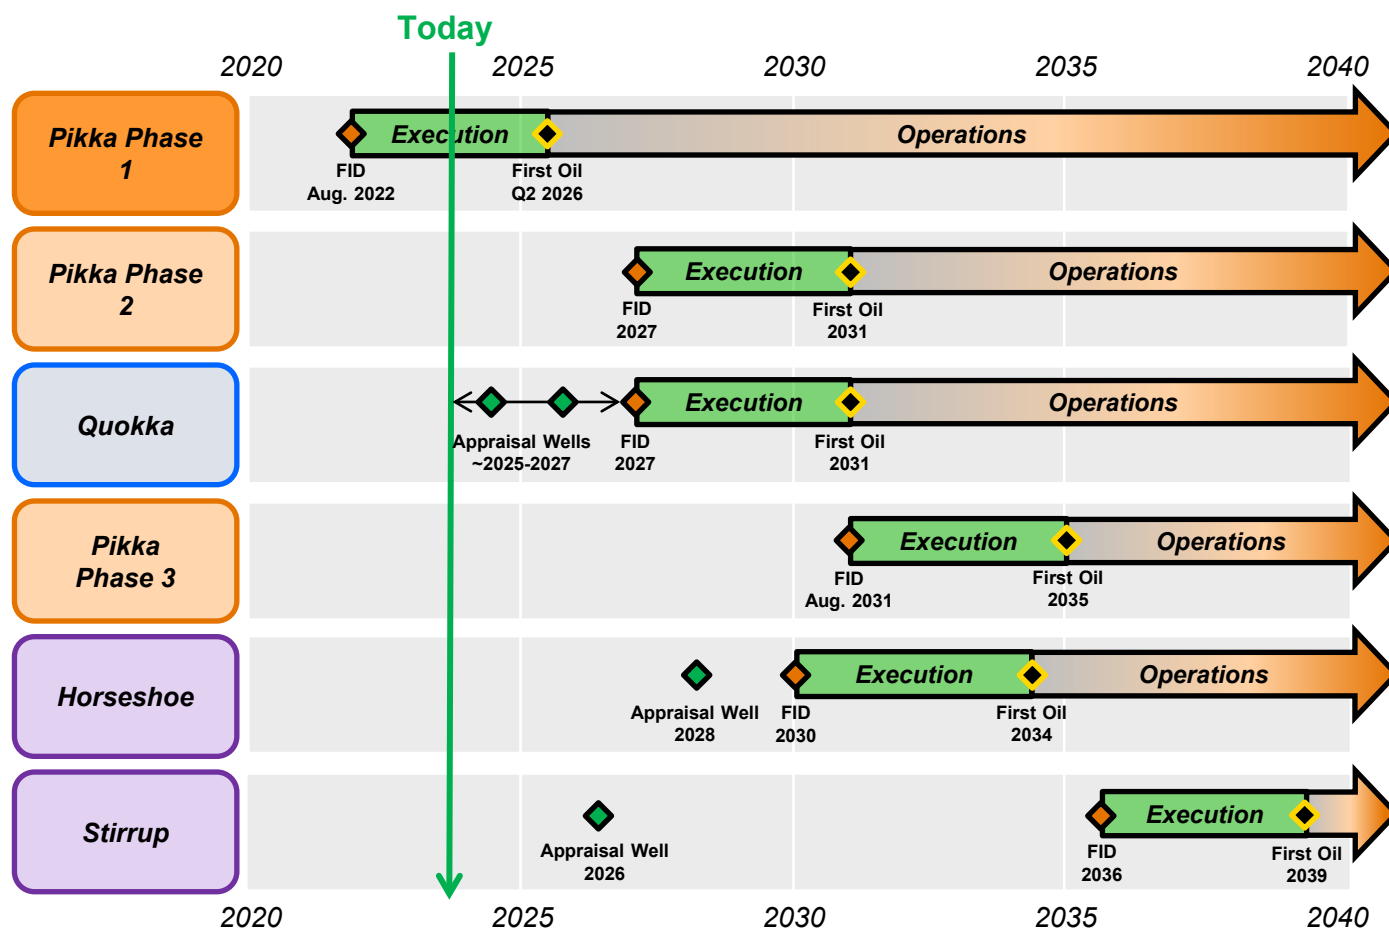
Today

2020 2025 2030 2035 2040

Pikka Phase 1
Execution
Operations
FID Aug. 2022
First Oil Q2 2026

Pikka Phase 2
Execution
Operations
FID 2027
First Oil 2031

Quokka
Execution
Operations
Appraisal Wells ~2025-2027
FID 2027
First Oil 2031

Pikka Phase 3
Execution
Operations
FID Aug. 2031
First Oil 2035

Horseshoe
Execution
Operations
Appraisal Well 2028
FID 2030
First Oil 2034

Stirrup
Execution
Appraisal Well 2026
FID 2036
First Oil 2039

2020 2025 2030 2035 2040